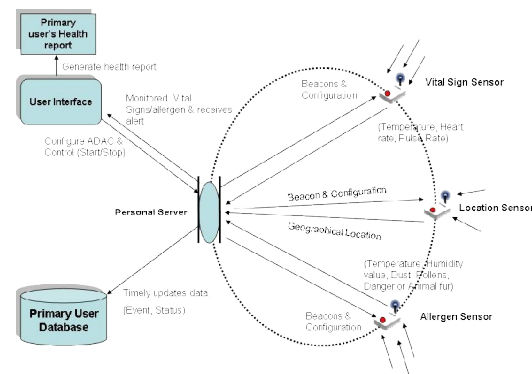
Primary user's Health report

Generate health report

User Interface

Monitored Vital Signs/allergen & receives alert

Configure ADAC & Control (Start/Stop)

Personal Server

Beacons & Configuration

Vital Sign Sensor

(Temperature, Heart rate, Pulse Rate)

Beacon & Configuration

Location Sensor

Geographical Location

(Temperature, Humidity value, Dust, Pollens, Danger or Animal fur)

Beacons & Configuration

Allergen Sensor

Timely updates data (Event, Status)

Primary User Database